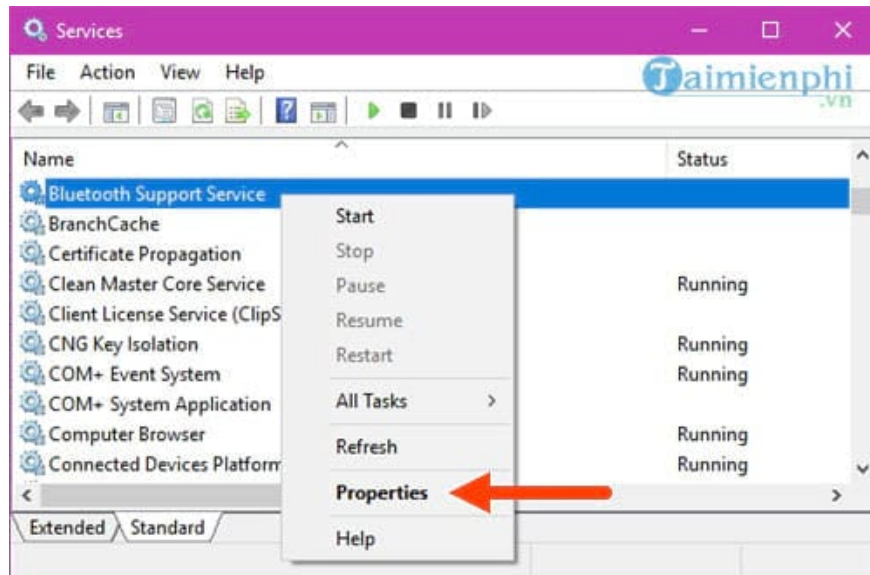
Services

File Action View Help

Taimienphi .vn

Name

Status

Bluetooth Support Service
BranchCache
Certificate Propagation
Clean Master Core Service
Client License Service (ClipS
CNG Key Isolation
COM+ Event System
COM+ System Application
Computer Browser
Connected Devices Platform

Running

Running
Running

Running
Running

Start
Stop
Pause
Resume
Restart
All Tasks
Refresh
Properties
Help

Extended Standard